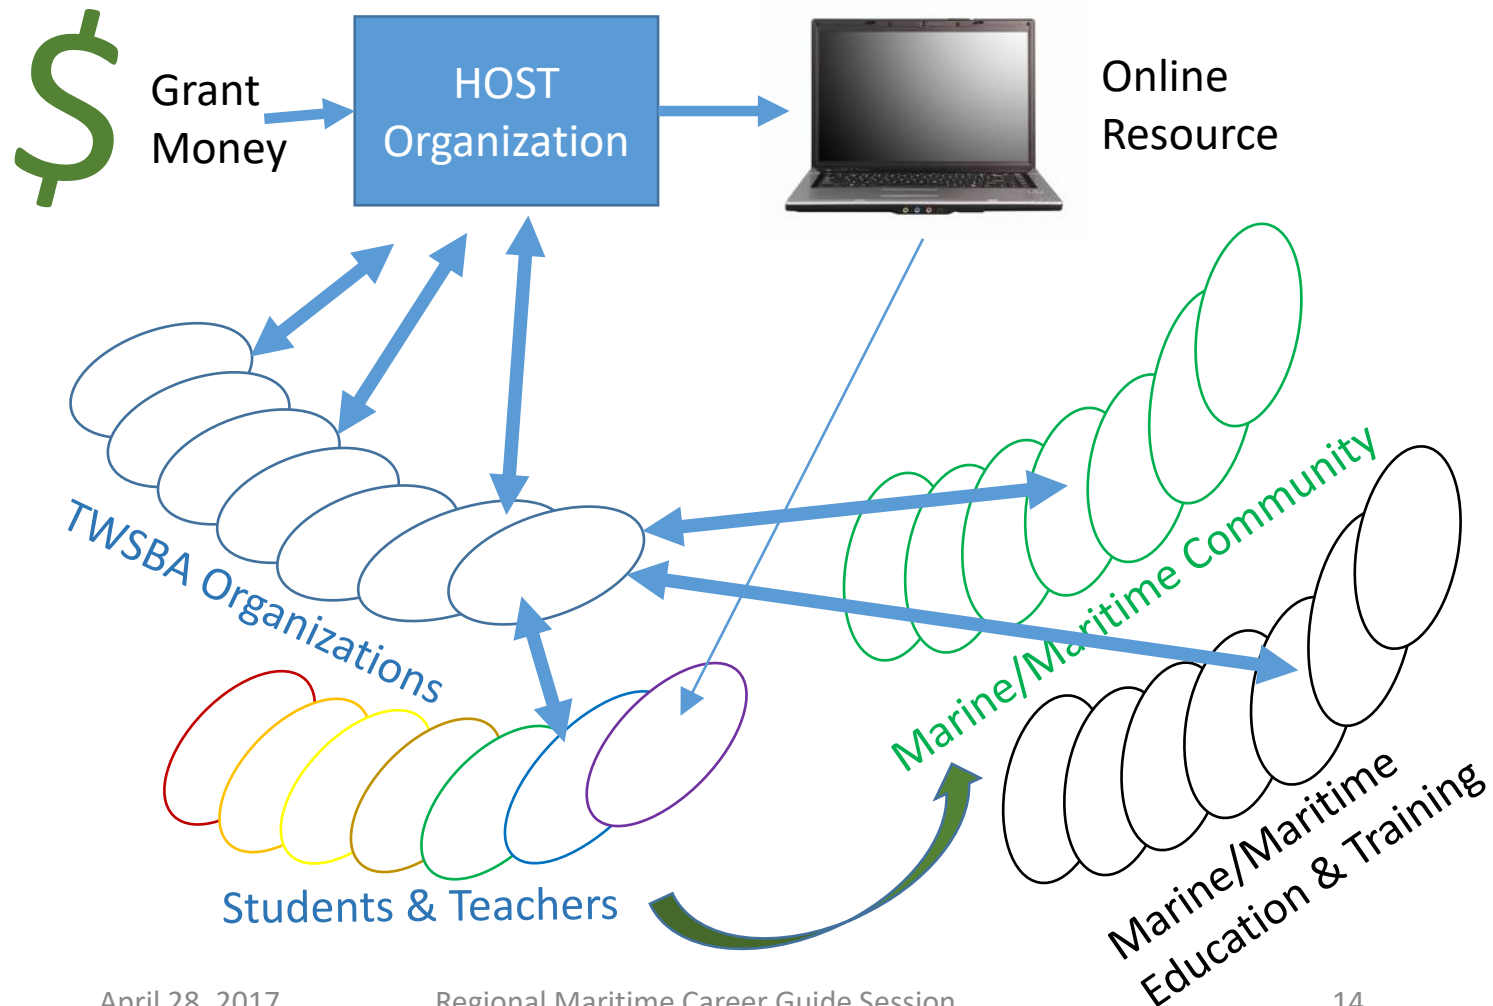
$

Grant Money

HOST Organization

Online Resource

TWSBA Organizations

Marine/Maritime Community

Students & Teachers

Marine/Maritime Education & Training

April 28, 2017

Regional Maritime Career Guide Session

14